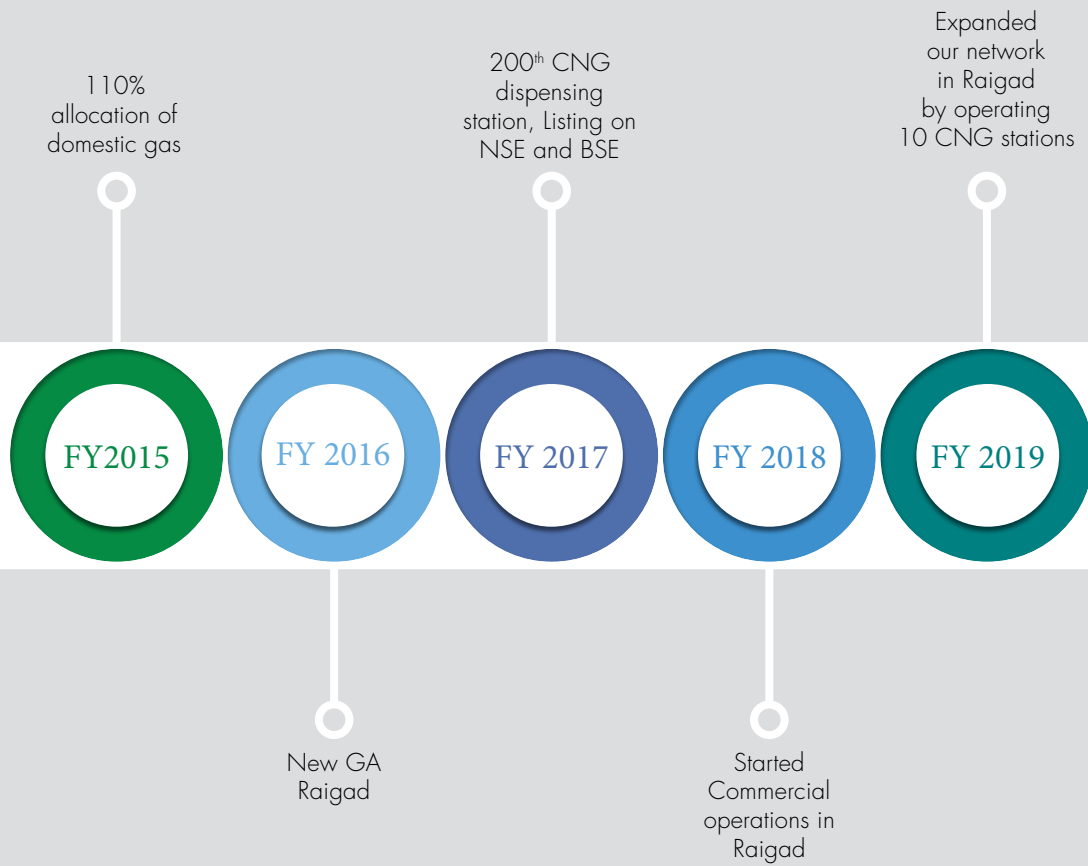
110% allocation of domestic gas

$200^{th}$ CNG dispensing station, Listing on NSE and BSE

Expanded our network in Raigad by operating 10 CNG stations

FY2015

FY 2016

FY 2017

FY 2018

FY 2019

New GA Raigad

Started Commercial operations in Raigad